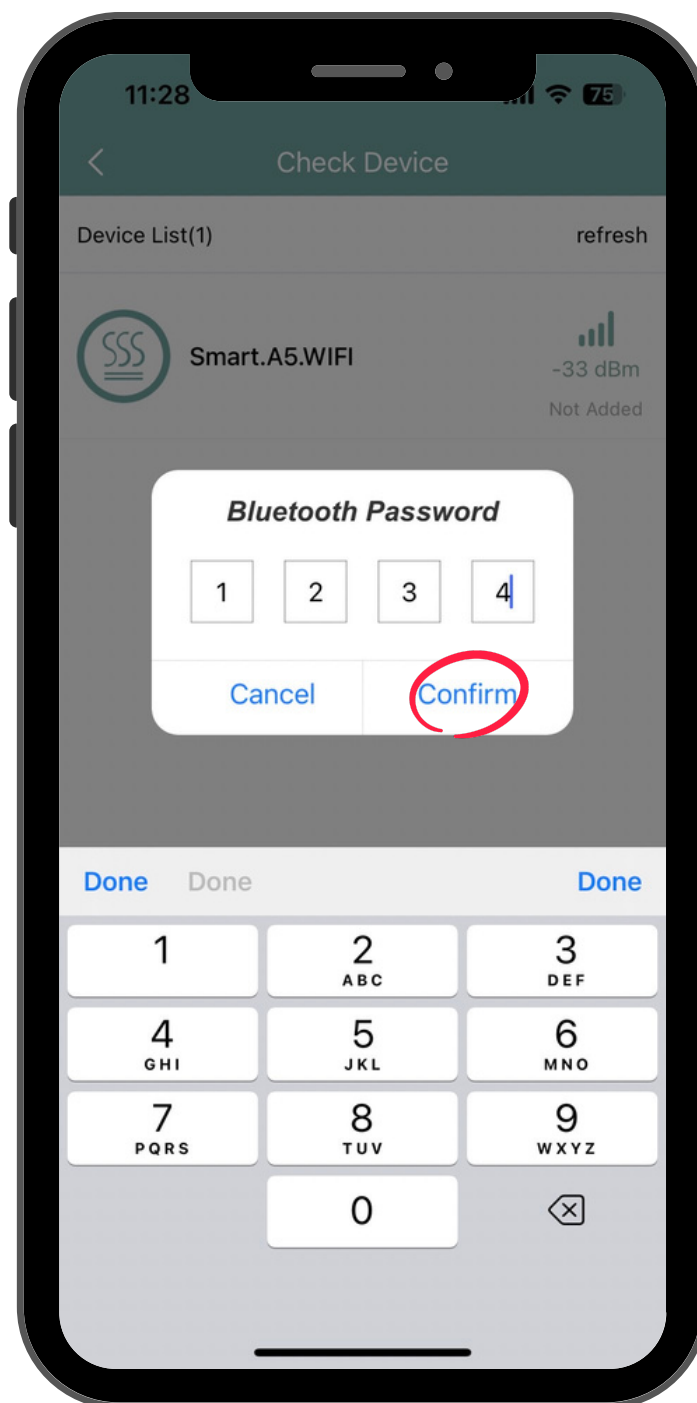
11:28

75

Check Device

Device List(1)

refresh

Smart.A5.WIFI

-33 dBm

Not Added

Bluetooth Password

1 2 3 4

Cancel

Confirm

Done Done Done

1

2 ABC

3 DEF

4 GHI

5 JKL

6 MNO

7 PQRS

8 TUV

9 WXYZ

0